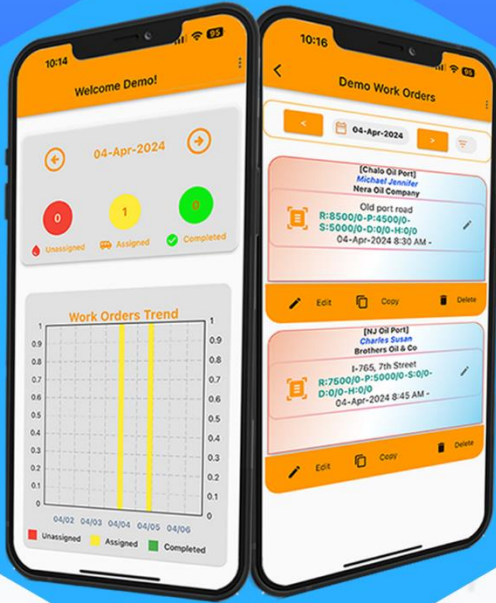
10:14
95
Welcome Demo!
04-Apr-2024
0
1
0
Unassigned
Assigned
Completed
Work Orders Trend
1
0.9
0.8
0.7
0.6
0.5
0.4
0.3
0.2
0.1
0
04/02
04/03
04/04
04/05
04/06
Unassigned
Assigned
Completed

10:16
95
Demo Work Orders
<
04-Apr-2024
>
[Chalo Oil Port]
Michael Jennifer
Nera Oil Company
Old port road
R:8500/0-P:4500/0-S:5000/0-D:0/0-H:0/0
04-Apr-2024 8:30 AM -
Edit
Copy
Delete
[NJ Oil Port]
Charles Susan
Brothers Oil & Co
I-765, 7th Street
R:7500/0-P:5000/0-S:0/0-D:0/0-H:0/0
04-Apr-2024 8:45 AM -
Edit
Copy
Delete